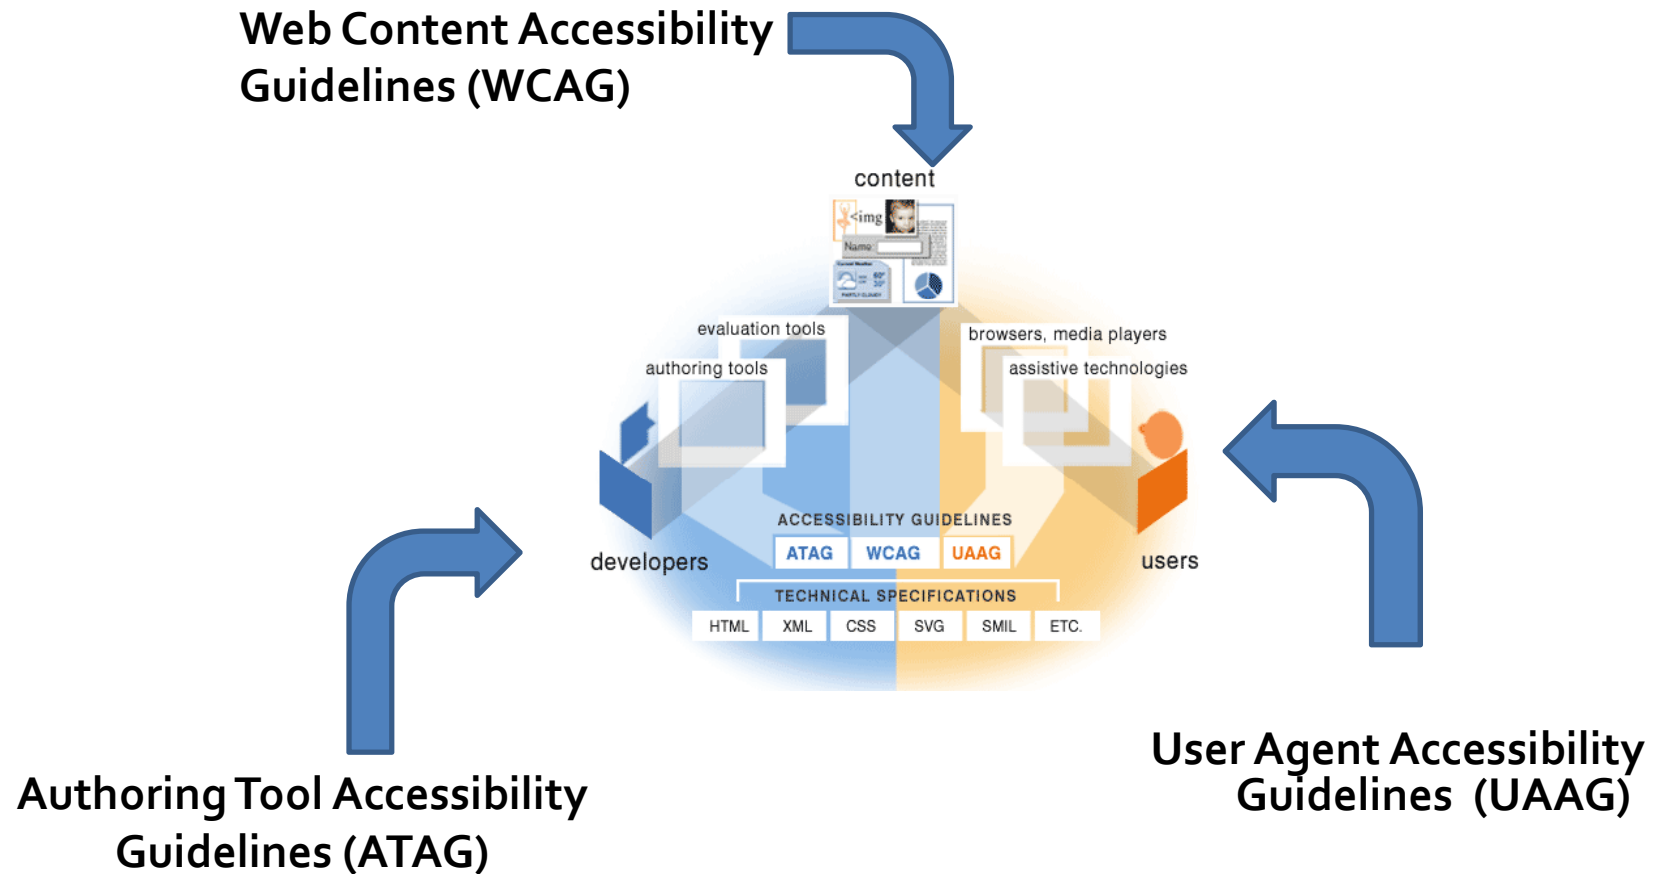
Web Content Accessibility Guidelines (WCAG)

content

<img

Name

evaluation tools

authoring tools

browsers, media players

assistive technologies

developers

users

ACCESSIBILITY GUIDELINES

ATAG WCAG UAAG

TECHNICAL SPECIFICATIONS

HTML XML CSS SVG SMIL ETC.

Authoring Tool Accessibility Guidelines (ATAG)

User Agent Accessibility Guidelines (UAAG)